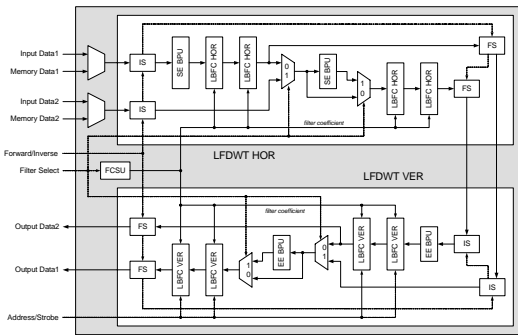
Input Data1
Memory Data1
Input Data2
Memory Data2
Forward/Inverse
Filter Select
Output Data2
Output Data1
Address/Strobe

IS
IS
SE BPU
LBFC HOR
LBFC HOR
0
1
SE BPU
1
0
LBFC HOR
LBFC HOR
FS
FS
filter coefficient
LFDWT HOR
FCSU
LFDWT VER
filter coefficient
FS
FS
LBFC VER
LBFC VER
1
0
EE BPU
0
1
LBFC VER
LBFC VER
EE BPU
IS
IS